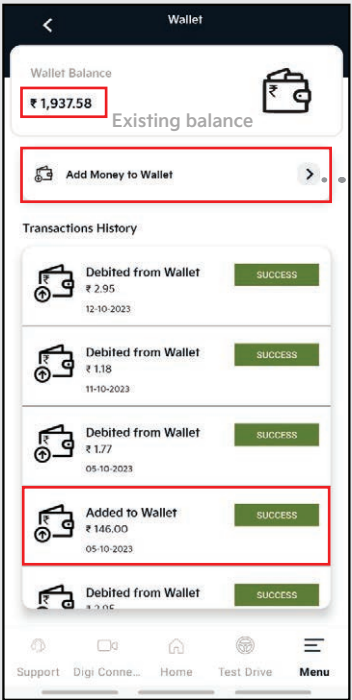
Wallet

Wallet Balance

₹ 1,937.58

Existing balance

Add Money to Wallet

Transactions History

Debited from Wallet
₹ 2.95
12-10-2023
SUCCESS

Debited from Wallet
₹ 1.18
11-10-2023
SUCCESS

Debited from Wallet
₹ 1.77
05-10-2023
SUCCESS

Added to Wallet
₹ 146.00
05-10-2023
SUCCESS

Debited from Wallet
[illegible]
SUCCESS

Support
Digi Conne...
Home
Test Drive
Menu